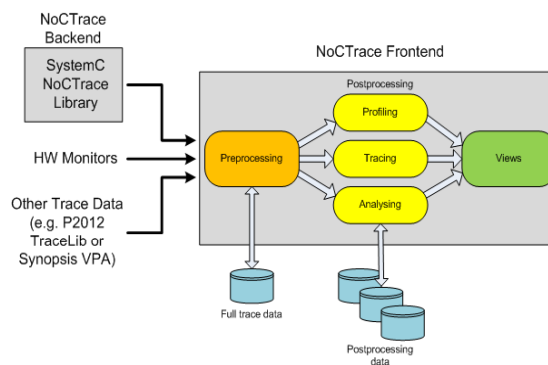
NoCTrace Backend

SystemC NoCTrace Library

HW Monitors

Other Trace Data (e.g. P2012 TraceLib or Synopsis VPA)

NoCTrace Frontend

Postprocessing

Preprocessing

Profiling

Tracing

Analysing

Views

Full trace data

Postprocessing data